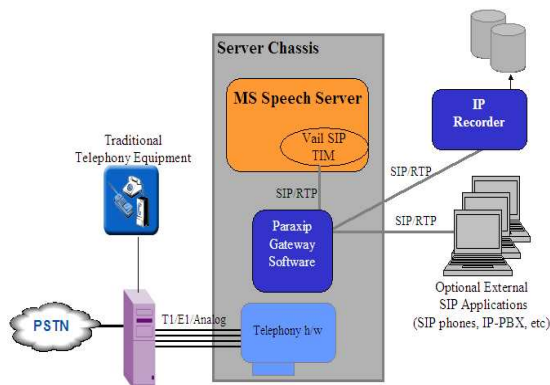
Server Chassis

MS Speech Server

Vail SIP TIM

IP Recorder

Traditional Telephony Equipment

SIP/RTP

SIP/RTP

SIP/RTP

Paraxip Gateway Software

Optional External SIP Applications (SIP phones, IP-PBX, etc)

PSTN

T1/E1/Analog

Telephony h/w